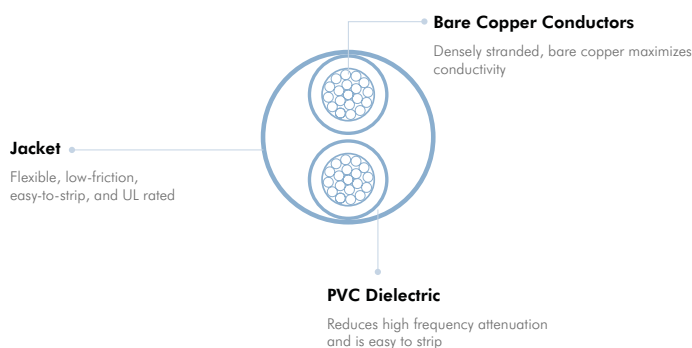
Bare Copper Conductors

Densely stranded, bare copper maximizes conductivity

Jacket

Flexible, low-friction, easy-to-strip, and UL rated

PVC Dielectric

Reduces high frequency attenuation and is easy to strip